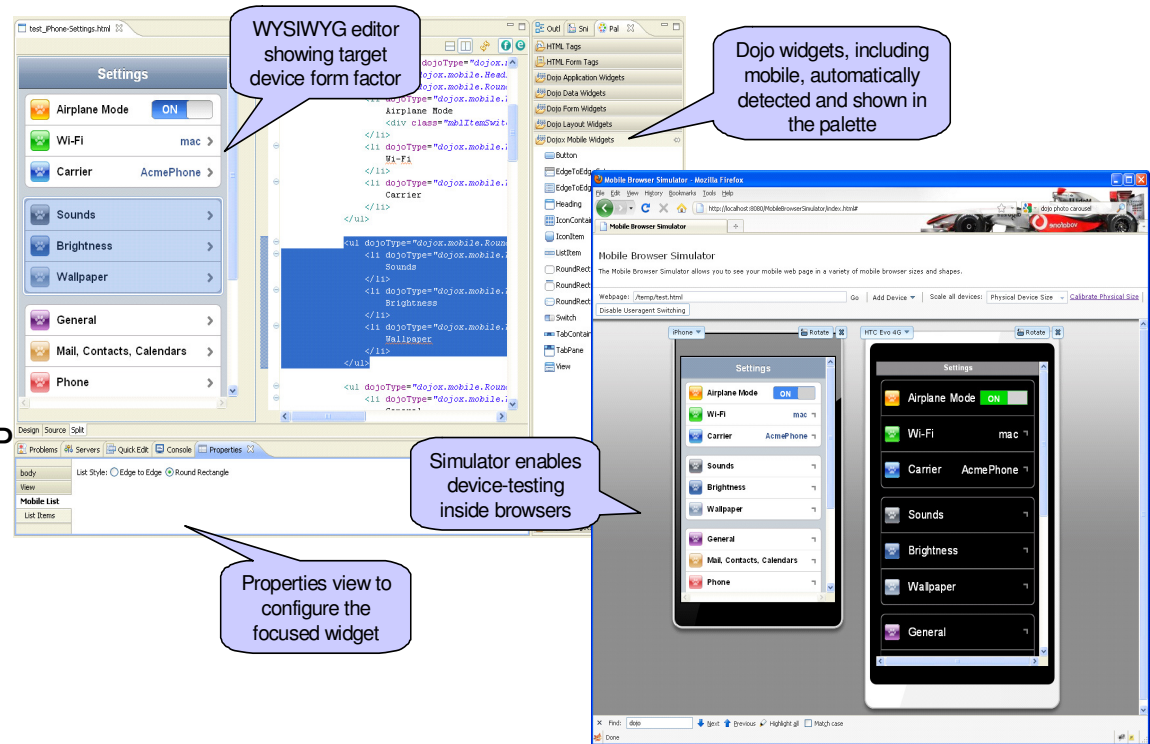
test_iPhone-Settings.html

WYSIWYG editor showing target device form factor

Settings

Airplane Mode ON

Wi-Fi mac

Carrier AcmePhone

Sounds

Brightness

Wallpaper

General

Mail, Contacts, Calendars

Phone

<li dojoType="dojox.m
<h1 dojoType="dojox.mobile.Head
<ul dojoType="dojox.mobile.Roun
<li dojoType="dojox.mobile.
Airplane Mode
<div class="mblItemSwitc
</li>
<li dojoType="dojox.mobile.
Wi-Fi
</li>
<li dojoType="dojox.mobile.
Carrier
</li>
</ul>
<ul dojoType="dojox.mobile.Roun
<li dojoType="dojox.mobile.
Sounds
</li>
<li dojoType="dojox.mobile.
Brightness
</li>
<li dojoType="dojox.mobile.
Wallpaper
</li>
</ul>
<ul dojoType="dojox.mobile.Roun
<li dojoType="dojox.mobile.
General

Design Source Split

Outl Sni Pal

HTML Tags

HTML Form Tags

Dojo Application Widgets

Dojo Data Widgets

Dojo Form Widgets

Dojo Layout Widgets

Dojox Mobile Widgets

Button

EdgeToEdgeC

EdgeToEdg

Heading

IconContai

IconItem

ListItem

RoundRect

RoundRect

RoundRect

Switch

TabContai

TabPane

View

Dojo widgets, including mobile, automatically detected and shown in the palette

Problems Servers Quick Edit Console Properties

body

View

Mobile List

List Items

List Style: Edge to Edge Round Rectangle

Simulator enables device-testing inside browsers

Properties view to configure the focused widget

Mobile Browser Simulator - Mozilla Firefox

File Edit View History Bookmarks Tools Help

http://localhost:8080/MobileBrowserSimulator/index.html#

dojo photo carousel

Mobile Browser Simulator

Mobile Browser Simulator

The Mobile Browser Simulator allows you to see your mobile web page in a variety of mobile browser sizes and shapes.

Webpage: /temp/test.html Go Add Device Scale all devices: Physical Device Size Calibrate Physical Size

Disable Useragent Switching

iPhone Rotate

HTC Evo 4G Rotate

Settings

Airplane Mode ON

Wi-Fi mac

Carrier AcmePhone

Sounds

Brightness

Wallpaper

General

Mail, Contacts, Calendars

Phone

Settings

Airplane Mode ON

Wi-Fi mac

Carrier AcmePhone

Sounds

Brightness

Wallpaper

General

Find: dojo Next Previous Highlight all Match case

Done